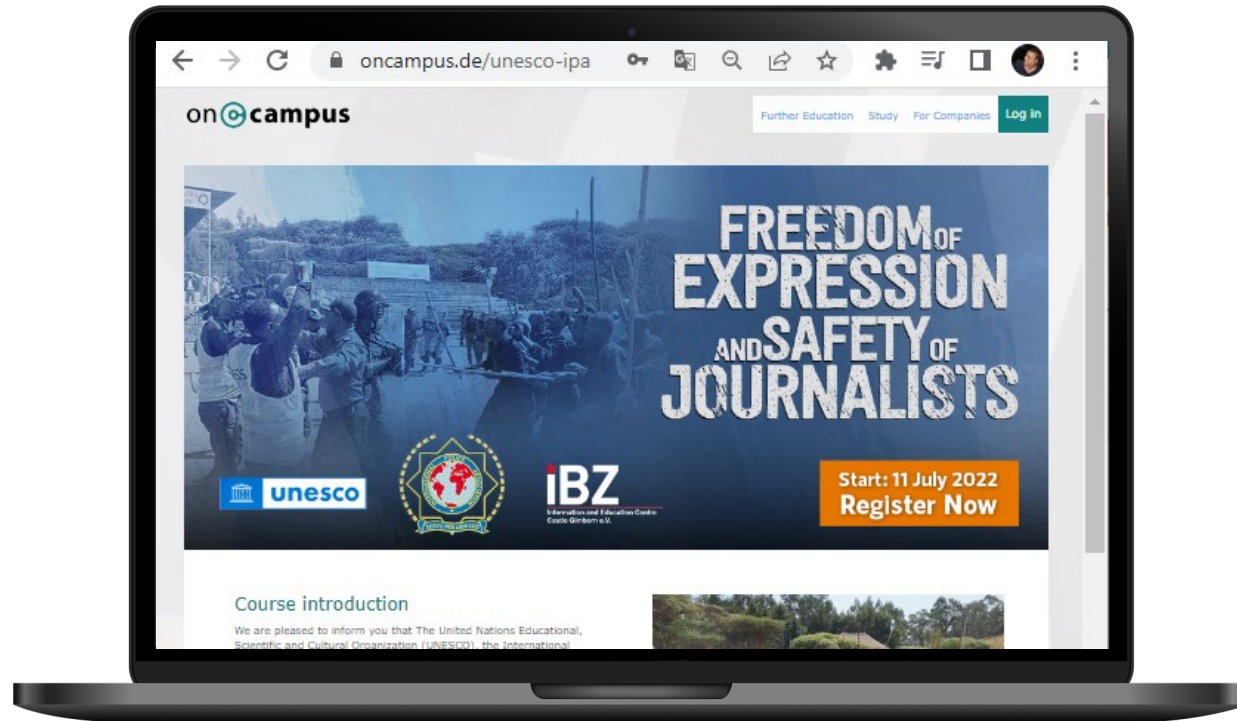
oncampus.de/unesco-ipa

on campus

Further Education Study For Companies Log in

FREEDOM OF EXPRESSION AND SAFETY OF JOURNALISTS

unesco

iBZ
Information and Education Centre Castle Gimborn e.V.

Start: 11 July 2022
Register Now

Course introduction

We are pleased to inform you that The United Nations Educational, Scientific and Cultural Organization (UNESCO), the International